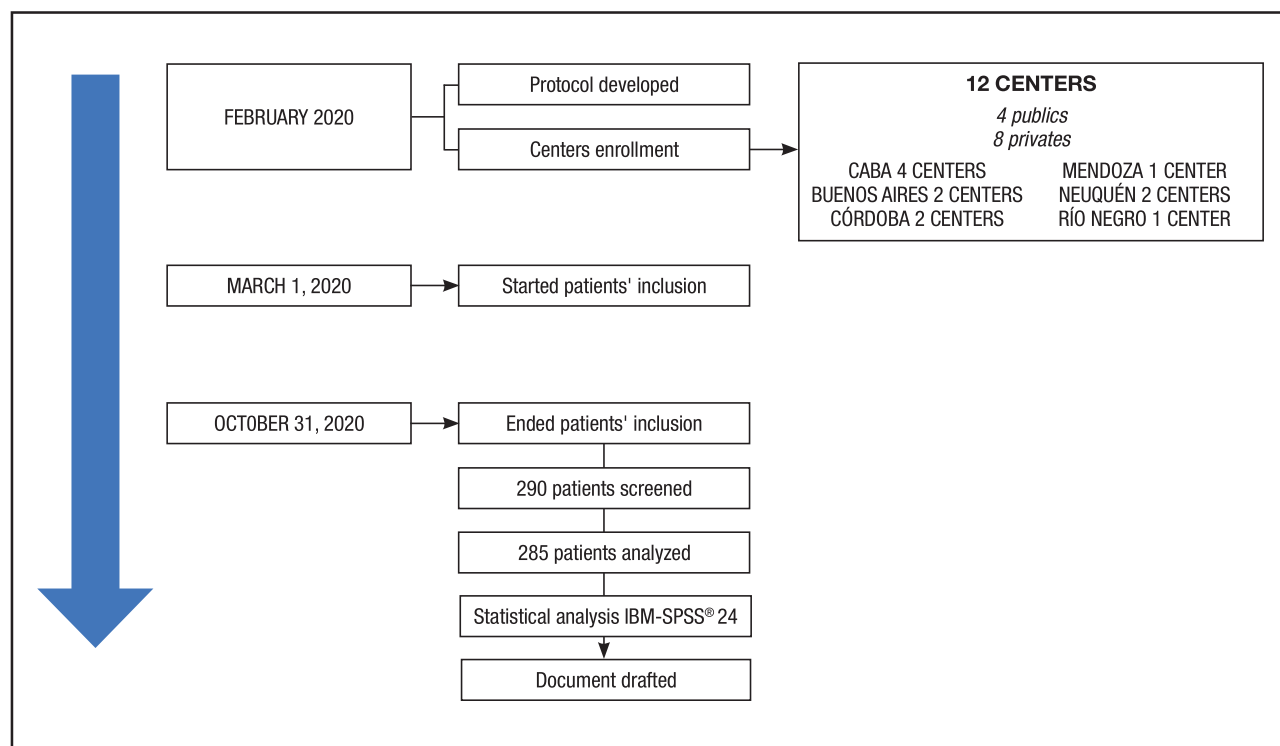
FEBRUARY 2020

Protocol developed

Centers enrollment

12 CENTERS
4 publics
8 privates

CABA 4 CENTERS
BUENOS AIRES 2 CENTERS
CÓRDOBA 2 CENTERS

MENDOZA 1 CENTER
NEUQUÉN 2 CENTERS
RÍO NEGRO 1 CENTER

MARCH 1, 2020

Started patients' inclusion

OCTOBER 31, 2020

Ended patients' inclusion

290 patients screened

285 patients analyzed

Statistical analysis IBM-SPSS® 24

Document drafted